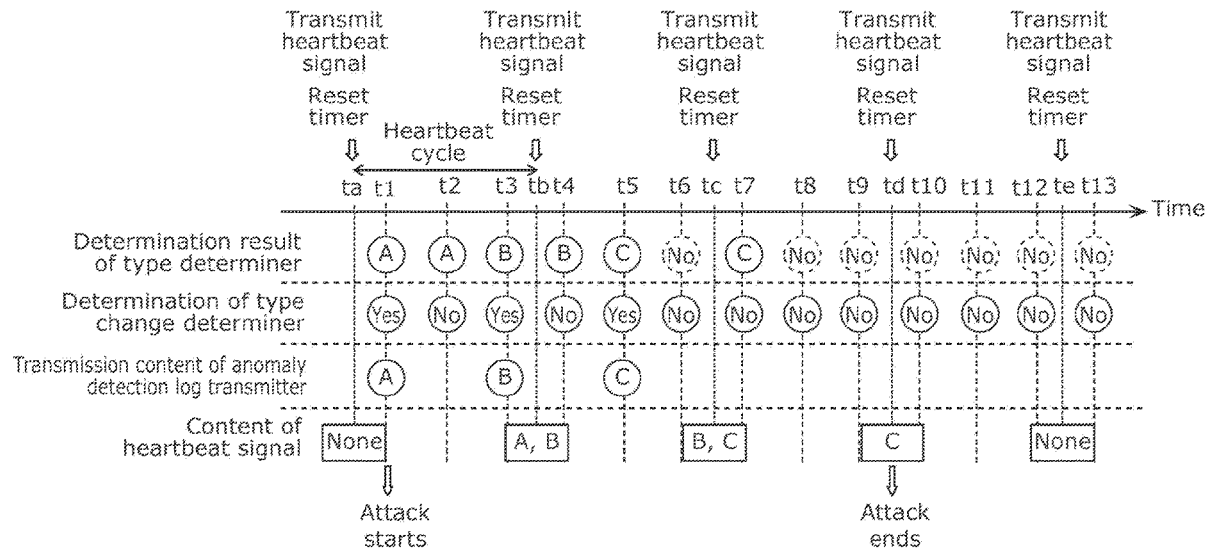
Transmit heartbeat signal
Reset timer

Transmit heartbeat signal
Reset timer

Transmit heartbeat signal
Reset timer

Transmit heartbeat signal
Reset timer

Transmit heartbeat signal
Reset timer

Heartbeat cycle

ta t1 t2 t3 tb t4 t5 t6 tc t7 t8 t9 td t10 t11 t12 te t13

Time

Determination result of type determiner
A A B B C No C No No No No No No

Determination of type change determiner
Yes No Yes No Yes No No No No No No No No

Transmission content of anomaly detection log transmitter
A B C

Content of heartbeat signal
None A, B B, C C None

Attack starts

Attack ends